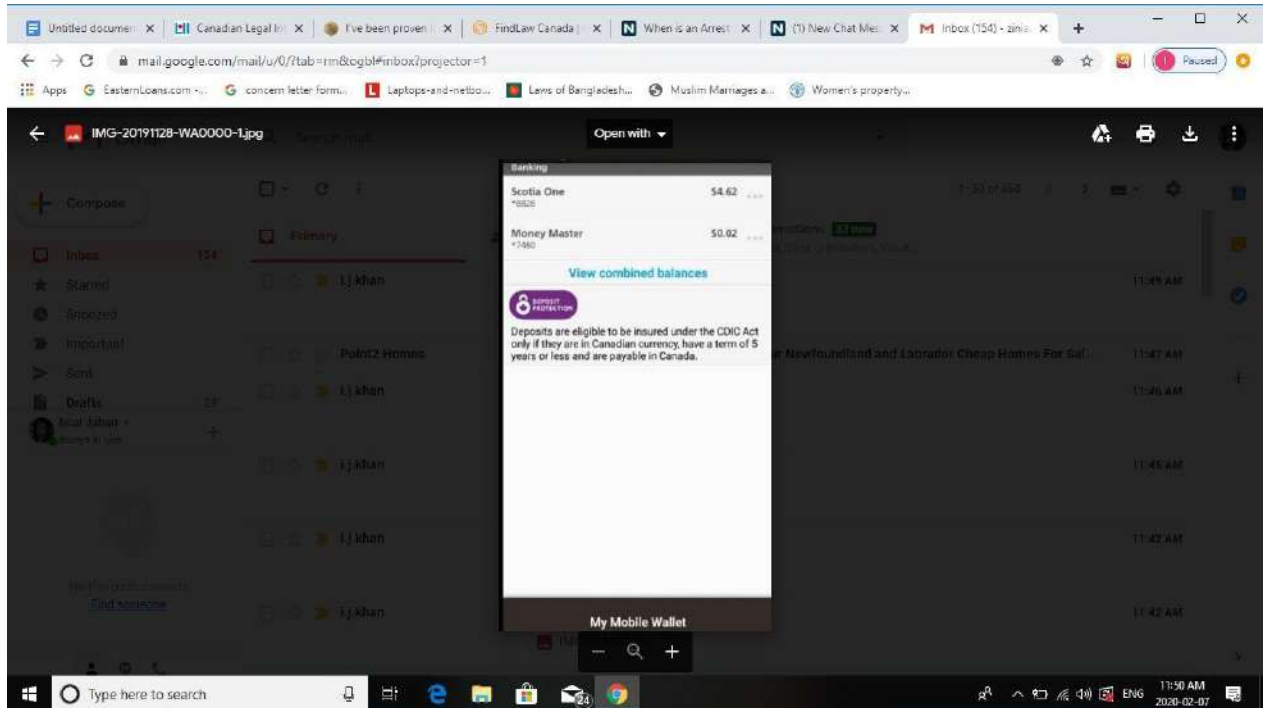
Untitled documen | Canadian Legal In | I've been proven | FindLaw Canada | When is an Arrest | (1) New Chat Mes | Inbox (154) - zinia

mail.google.com/mail/u/0/?tab=rm&ogbl#inbox?projector=1

Paused

Apps EasternLoans.com -... concern letter form... Laptops-and-netbo... Laws of Bangladesh... Muslim Marriages a... Women's property...

IMG-20191128-WA0000-1.jpg

Open with

Compose

Inbox 154

Starred

Snoozed

Important

Sent

Drafts

Primary

LJ khan 11:49 AM

Point2 Homes

Newfoundland and Labrador Cheap Homes For Sal... 11:47 AM

LJ khan 11:46 AM

LJ khan 11:45 AM

LJ khan 11:42 AM

LJ khan 11:42 AM

Find someone

Banking

Scotia One
*6626
$4.62

Money Master
*7460
$0.02

View combined balances

DEPOSIT PROTECTION

Deposits are eligible to be insured under the CDIC Act only if they are in Canadian currency, have a term of 5 years or less and are payable in Canada.

My Mobile Wallet

Type here to search

ENG 11:50 AM 2020-02-07